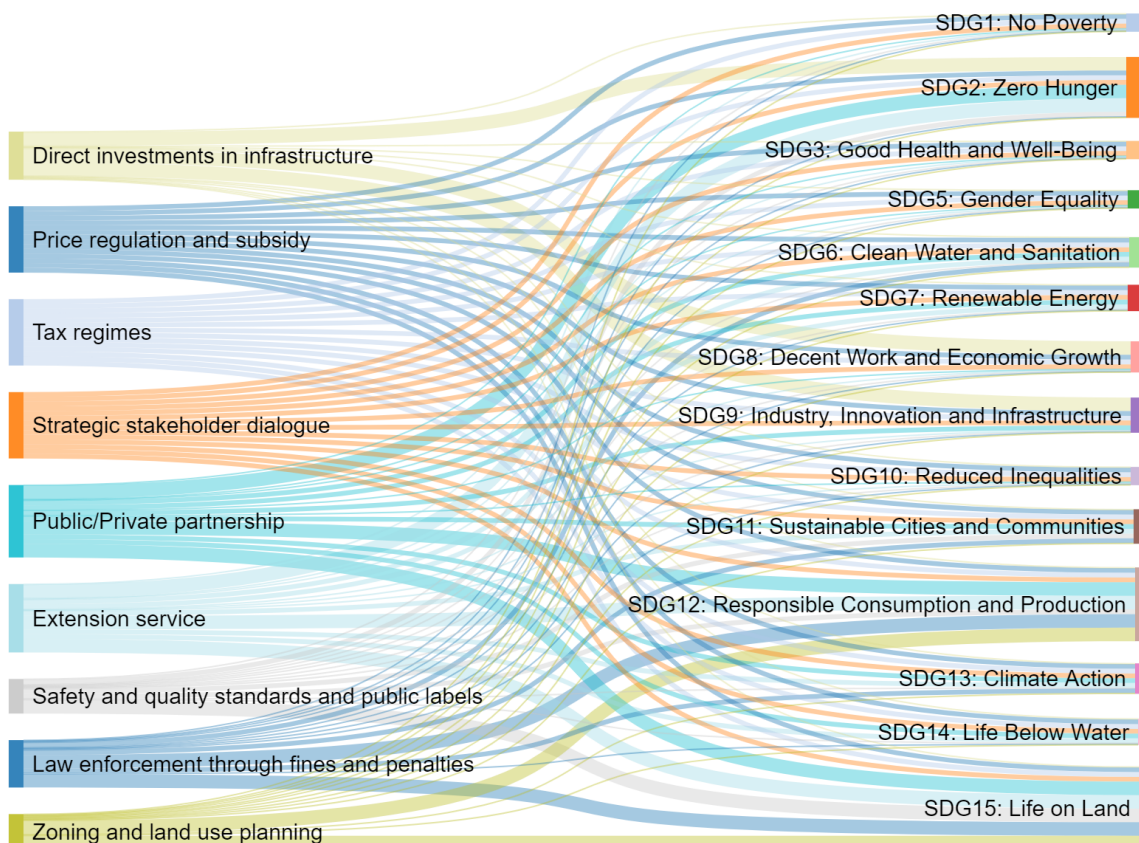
Direct investments in infrastructure

Price regulation and subsidy

Tax regimes

Strategic stakeholder dialogue

Public/Private partnership

Extension service

Safety and quality standards and public labels

Law enforcement through fines and penalties

Zoning and land use planning

SDG1: No Poverty

SDG2: Zero Hunger

SDG3: Good Health and Well-Being

SDG5: Gender Equality

SDG6: Clean Water and Sanitation

SDG7: Renewable Energy

SDG8: Decent Work and Economic Growth

SDG9: Industry, Innovation and Infrastructure

SDG10: Reduced Inequalities

SDG11: Sustainable Cities and Communities

SDG12: Responsible Consumption and Production

SDG13: Climate Action

SDG14: Life Below Water

SDG15: Life on Land